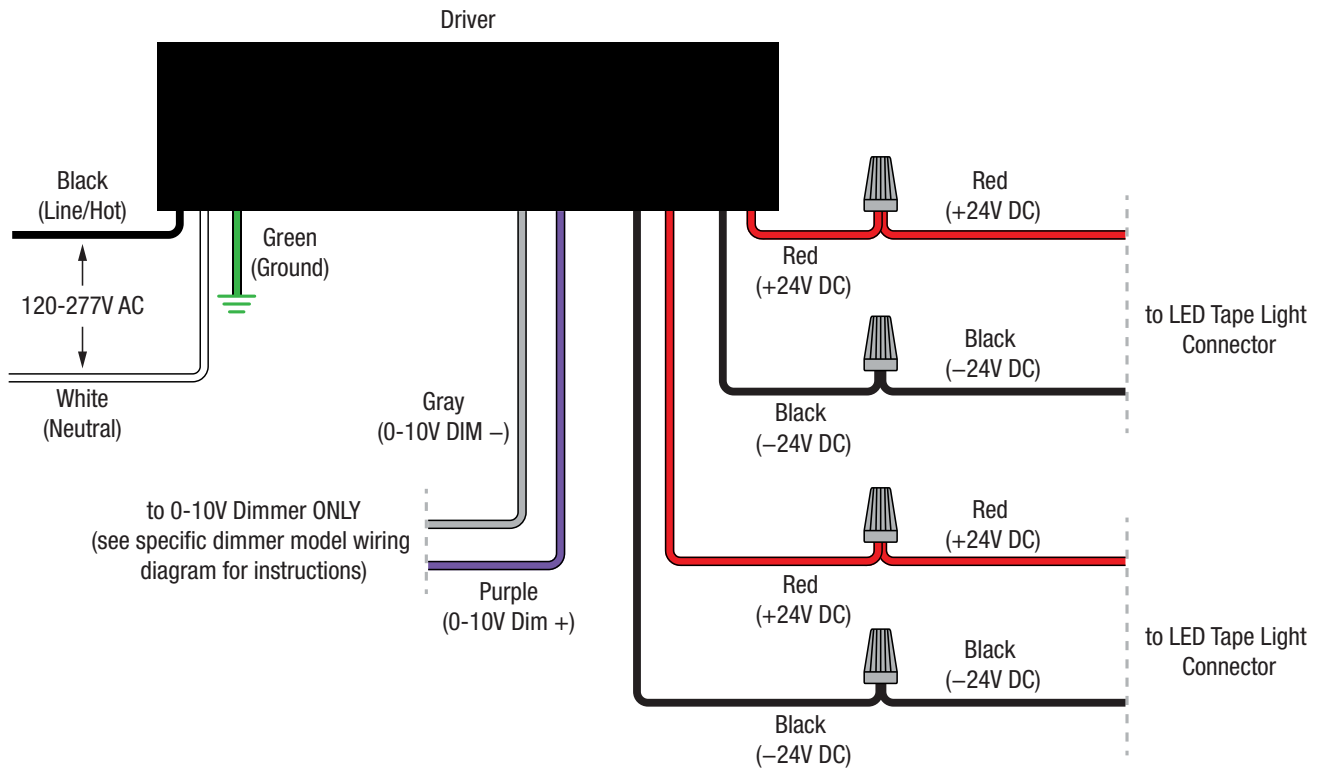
Driver

Black
(Line/Hot)

Green
(Ground)

120-277V AC

White
(Neutral)

Gray
(0-10V DIM –)

to 0-10V Dimmer ONLY
(see specific dimmer model wiring diagram for instructions)

Purple
(0-10V Dim +)

Red
(+24V DC)

Red
(+24V DC)

Black
(–24V DC)

Black
(–24V DC)

to LED Tape Light Connector

Red
(+24V DC)

Red
(+24V DC)

Black
(–24V DC)

Black
(–24V DC)

to LED Tape Light Connector